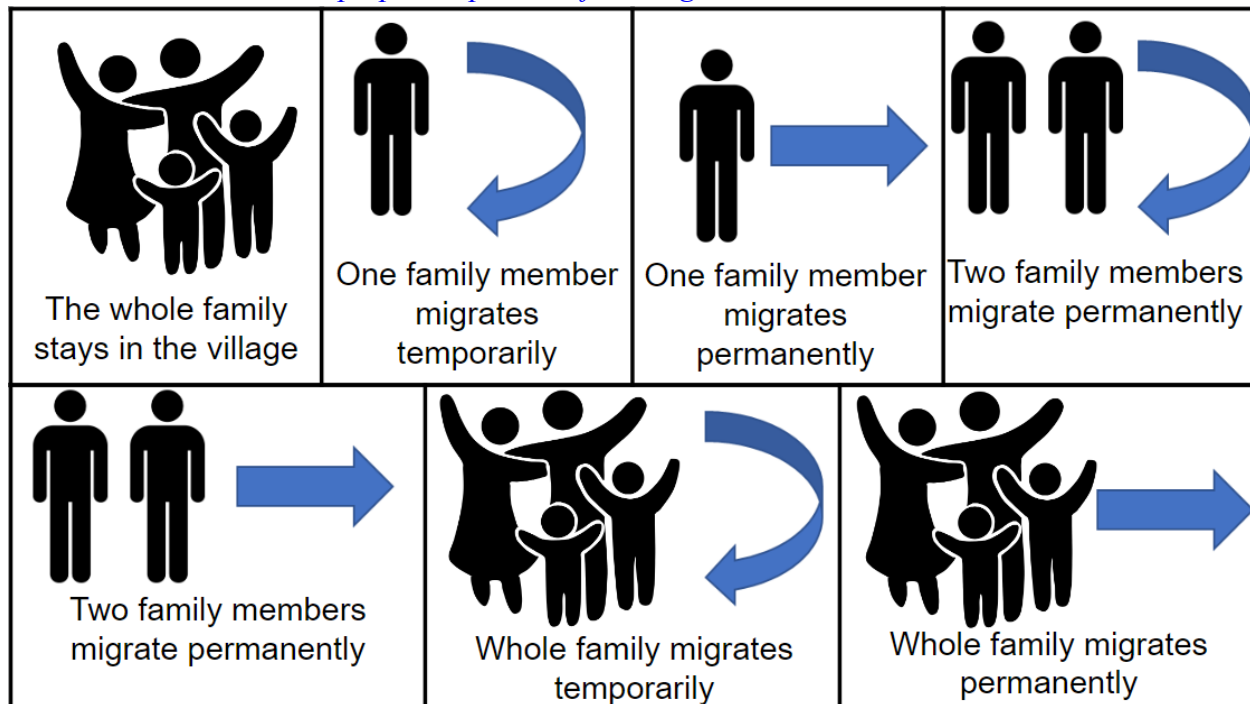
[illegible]

The whole family stays in the village

One family member migrates temporarily

One family member migrates permanently

Two family members migrate permanently

Two family members migrate permanently

Whole family migrates temporarily

Whole family migrates permanently